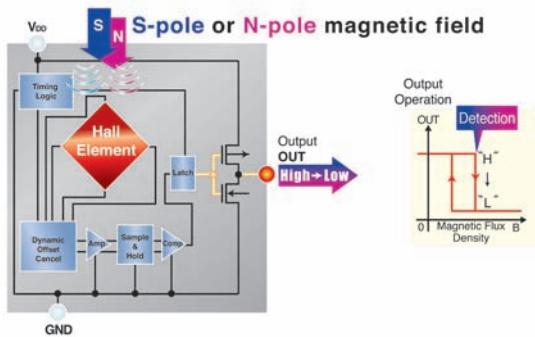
S N S-pole or N-pole magnetic field

$V_{DD}$

Timing Logic

Hall Element

Latch

Dynamic Offset Cancel

Amp

Sample & Hold

Comp

GND

Output OUT High→Low

Output Operation

OUT

Detection

"H"

"L"

0 Magnetic Flux Density B